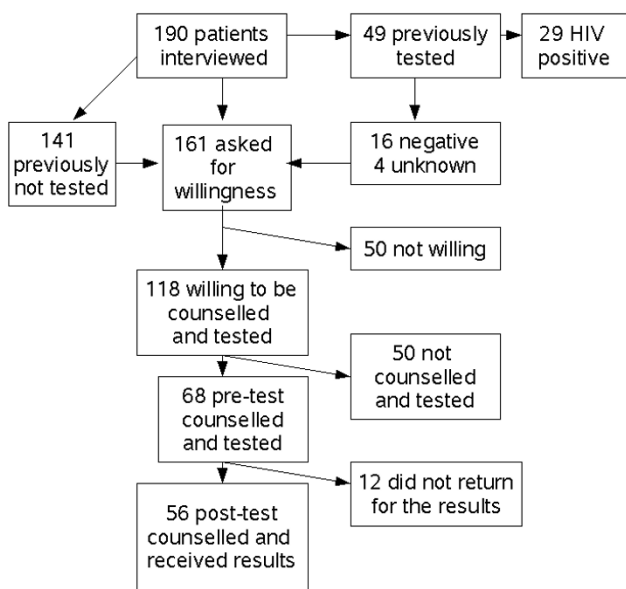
190 patients interviewed

49 previously tested

29 HIV positive

141 previously not tested

161 asked for willingness

16 negative
4 unknown

50 not willing

118 willing to be counselled and tested

50 not counselled and tested

68 pre-test counselled and tested

12 did not return for the results

56 post-test counselled and received results